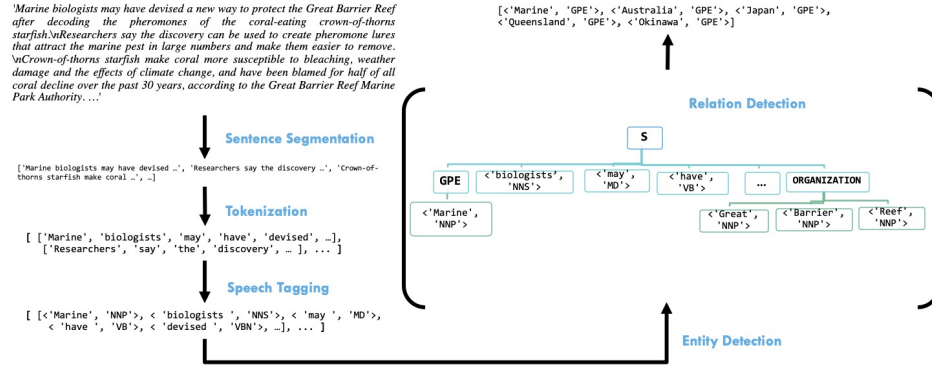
'Marine biologists may have devised a new way to protect the Great Barrier Reef after decoding the pheromones of the coral-eating crown-of-thorns starfish.\nResearchers say the discovery can be used to create pheromone lures that attract the marine pest in large numbers and make them easier to remove. \nCrown-of-thorns starfish make coral more susceptible to bleaching, weather damage and the effects of climate change, and have been blamed for half of all coral decline over the past 30 years, according to the Great Barrier Reef Marine Park Authority. …'

Sentence Segmentation

['Marine biologists may have devised …', 'Researchers say the discovery …', 'Crown-of-thorns starfish make coral …', …]

Tokenization

[ ['Marine', 'biologists', 'may', 'have', 'devised', …], ['Researchers', 'say', 'the', 'discovery', … ], ... ]

Speech Tagging

[ [<'Marine', 'NNP'>, < 'biologists ', 'NNS'>, < 'may ', 'MD'>, < 'have ', 'VB'>, < 'devised ', 'VBN'>, …], ... ]

Entity Detection

Relation Detection

[<'Marine', 'GPE'>, <'Australia', 'GPE'>, <'Japan', 'GPE'>, <'Queensland', 'GPE'>, <'Okinawa', 'GPE'>]

S

GPE

<'Marine', 'NNP'>

<'biologists', 'NNS'>

<'may', 'MD'>

<'have', 'VB'>

…

ORGANIZATION

<'Great', 'NNP'>

<'Barrier', 'NNP'>

<'Reef', 'NNP'>